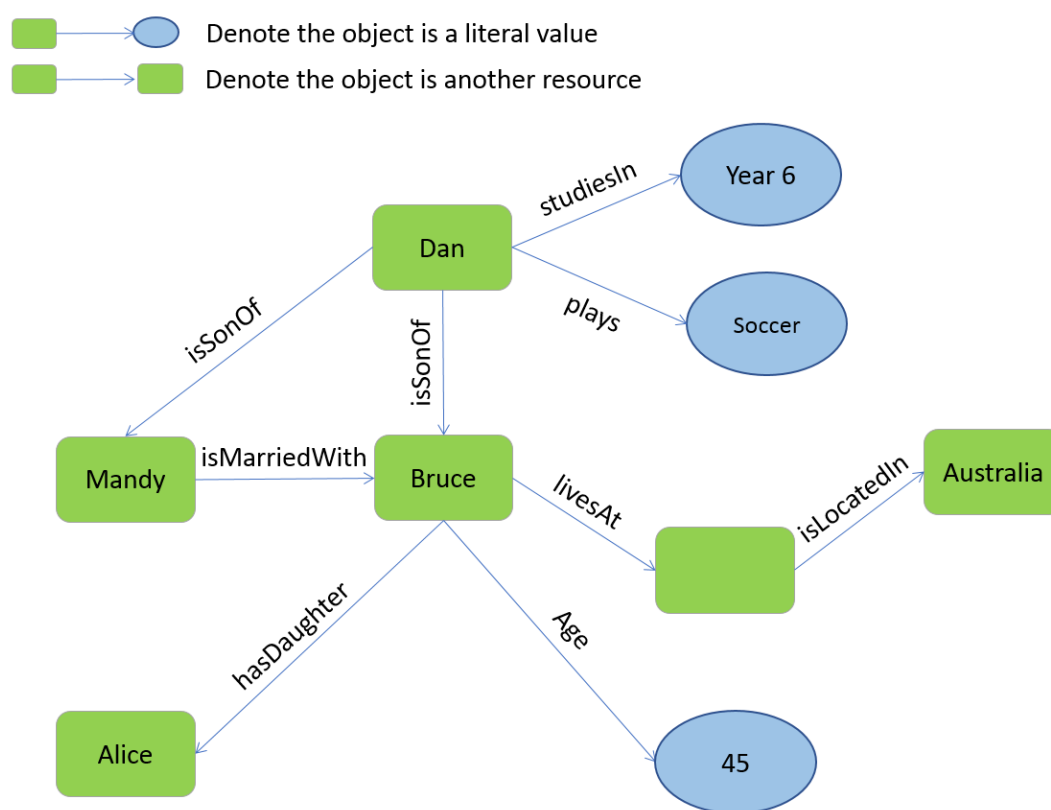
Denote the object is a literal value
Denote the object is another resource

studiesIn
Year 6
Dan
plays
Soccer
isSonOf
isSonOf
Mandy
isMarriedWith
Bruce
livesAt
isLocatedIn
Australia
hasDaughter
Age
Alice
45